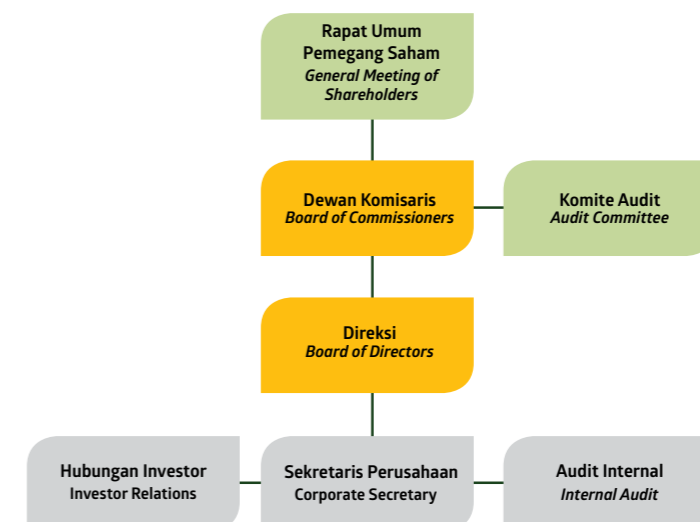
Rapat Umum Pemegang Saham
General Meeting of Shareholders

Dewan Komisaris
Board of Commissioners

Komite Audit
Audit Committee

Direksi
Board of Directors

Hubungan Investor
Investor Relations

Sekretaris Perusahaan
Corporate Secretary

Audit Internal
Internal Audit